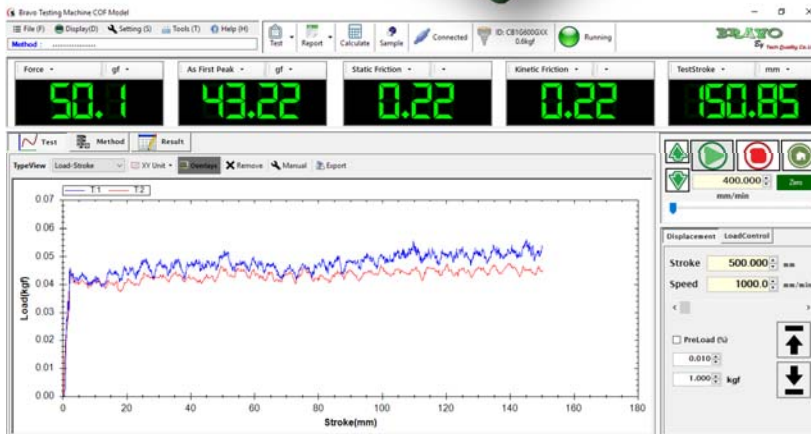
Bravo Testing Machine COF Model

File (F) Display(D) Setting (S) Tools (T) Help (H)

Method : ..................

Test Report Calculate Sample Connected ID: CB10600GXX 0.6kgf Running

BRAVO Tech Quality Co.,Ltd

Force gf | As First Peak gf | Static Friction | Kinetic Friction | TestStroke mm

50.1 | 43.22 | 0.22 | 0.22 | 150.85

Test Method Result

TypeView Load-Stroke XY Unit Overlays Remove Manual Export

T.1 T.2

Load(kgf)

0.07 0.06 0.05 0.04 0.03 0.02 0.01 0.00

0 20 40 60 80 100 120 140 160 180

Stroke(mm)

400.000 Zero

mm/min

Displacement LoadControl

Stroke 500.000 mm

Speed 1000.0 mm/min

PreLoad (%)

0.010

1.000 kgf